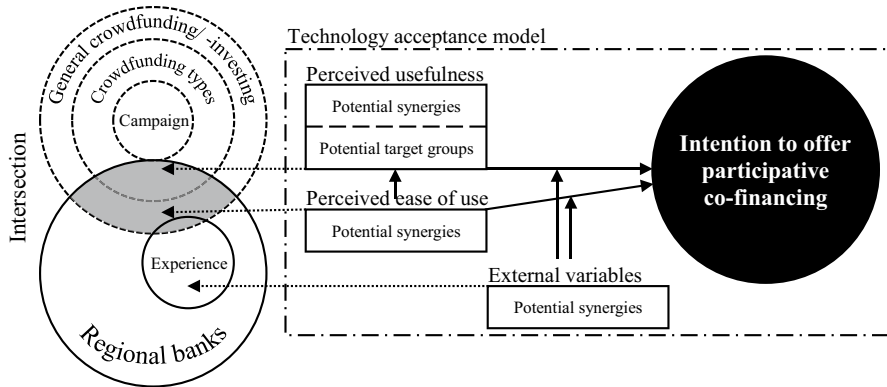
General crowdfunding/ -investing

Crowdfunding types

Campaign

Intersection

Experience

Regional banks

Technology acceptance model

Perceived usefulness

Potential synergies

Potential target groups

Perceived ease of use

Potential synergies

External variables

Potential synergies

Intention to offer participative co-financing